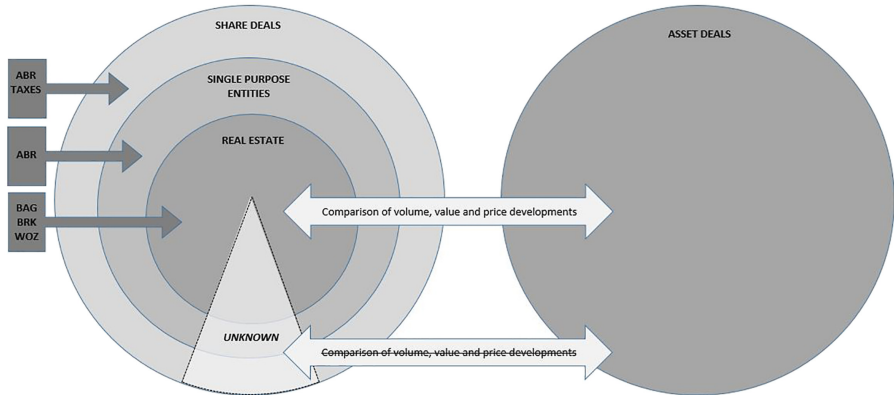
SHARE DEALS

ABR
TAXES

SINGLE PURPOSE ENTITIES

ABR

REAL ESTATE

BAG
BRK
WOZ

UNKNOWN

Comparison of volume, value and price developments

Comparison of volume, value and price developments

ASSET DEALS